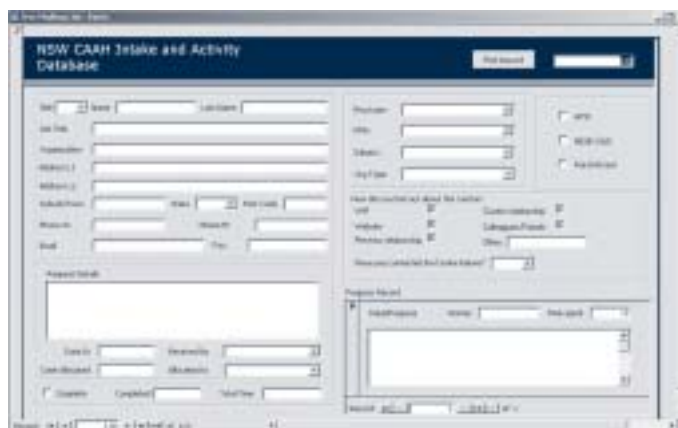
NSW CAAH Intake and Activity Database

Find Record

Title
Name
Last Name
Job Title
Organisation
Address 1
Address 2
Suburb/Town
State
Post Code
Phone
Mobile
Email
Fax

Request Details

Date In
Received by
Case Allocated
Allocated to
Complete
Completed
Total Time

Program
Area
Stream
Org Type

How did you find out about the centre
Staff
Website
Previous relationship
Centre relationship
Colleagues/Friends
Other

Have you contacted the Centre before?

Progress Record
Date/Progress
Worker
Time spent

Record: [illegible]